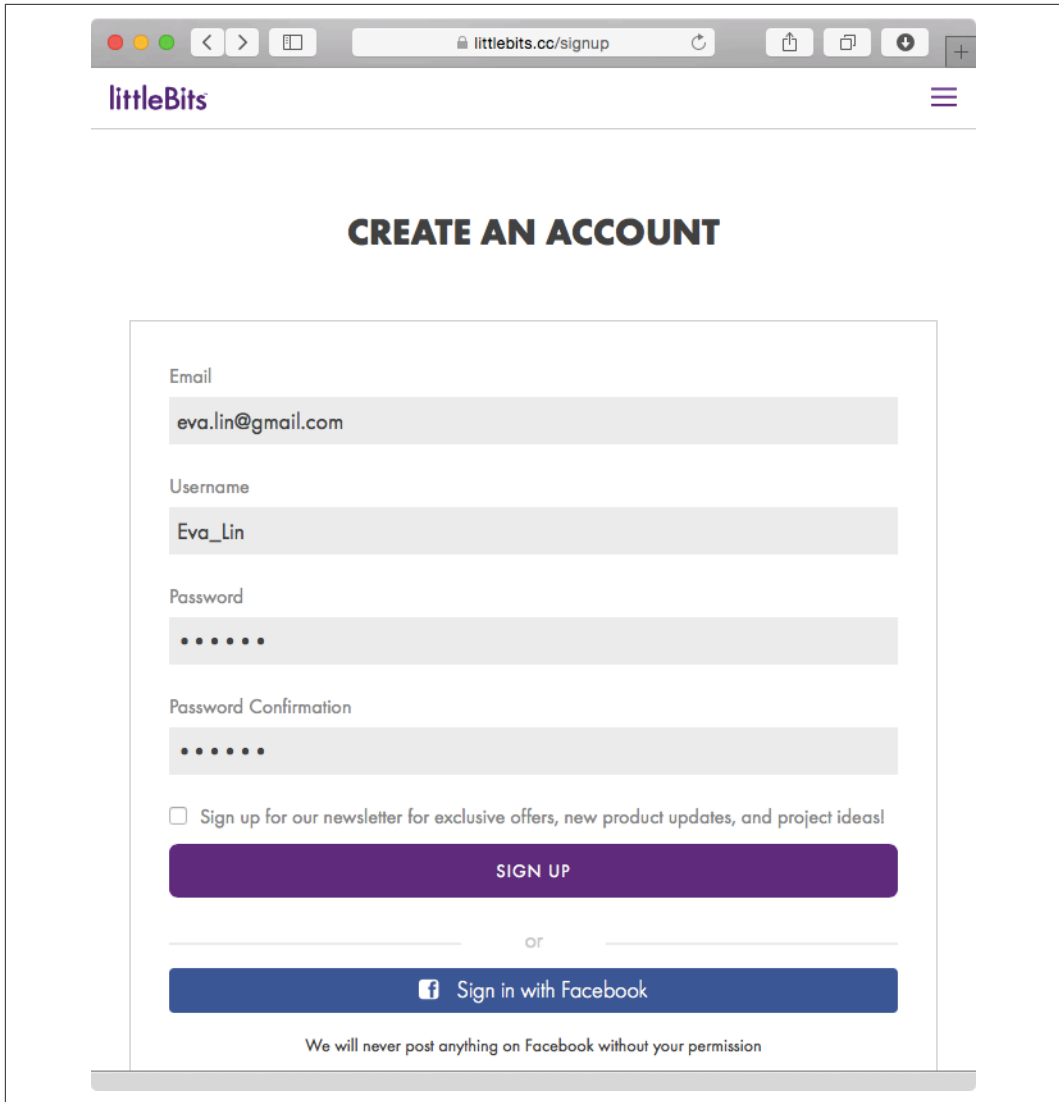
littlebits.cc/signup

littleBits

CREATE AN ACCOUNT

Email

eva.lin@gmail.com

Username

Eva_Lin

Password

••••••

Password Confirmation

••••••

Sign up for our newsletter for exclusive offers, new product updates, and project ideas!

SIGN UP

or

Sign in with Facebook

We will never post anything on Facebook without your permission